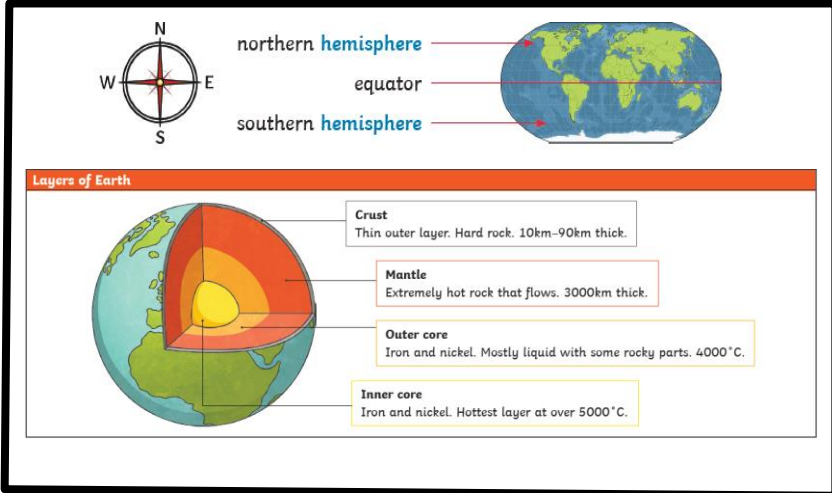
N
W
E
S

northern hemisphere
equator
southern hemisphere

Layers of Earth

Crust
Thin outer layer. Hard rock. 10km–90km thick.

Mantle
Extremely hot rock that flows. 3000km thick.

Outer core
Iron and nickel. Mostly liquid with some rocky parts. 4000°C.

Inner core
Iron and nickel. Hottest layer at over 5000°C.